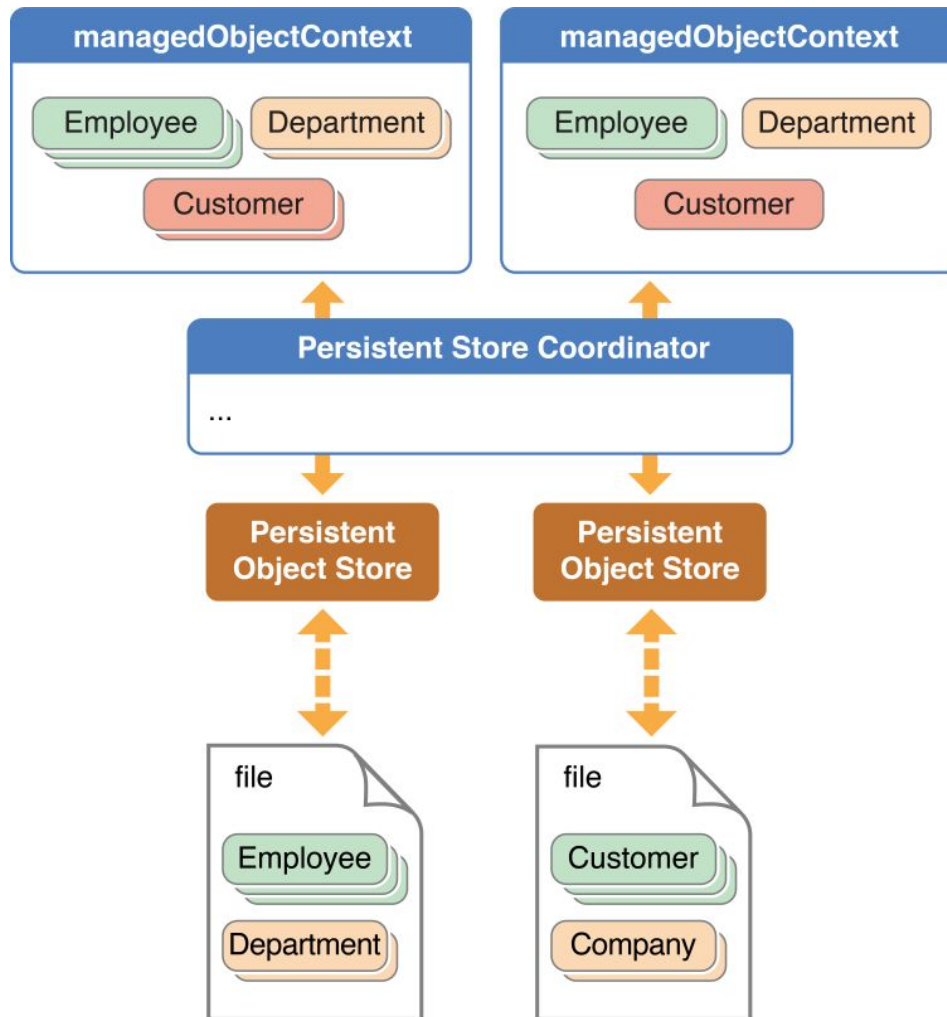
managedObjectContext

Employee

Department

Customer

managedObjectContext

Employee

Department

Customer

Persistent Store Coordinator

...

Persistent Object Store

Persistent Object Store

file

Employee

Department

file

Customer

Company